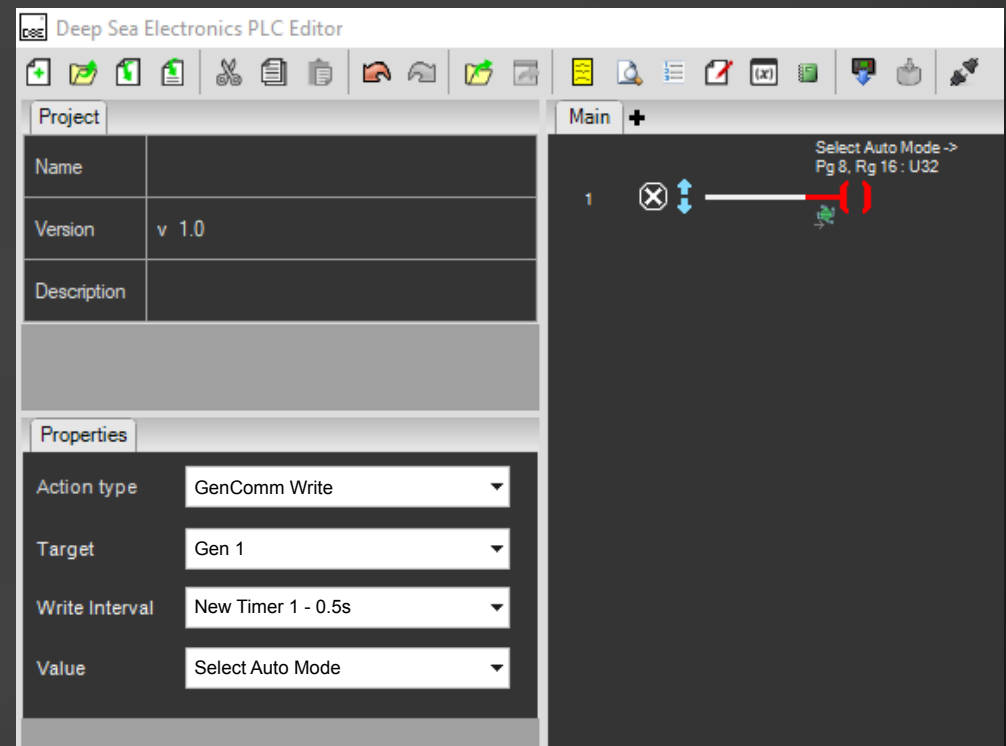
DSE Deep Sea Electronics PLC Editor

Project

| Name | |
|---|---|
| Version | v 1.0 |
| Description | |

Properties

| Action type | GenComm Write |
|---|---|
| Target | Gen 1 |
| Write Interval | New Timer 1 - 0.5s |
| Value | Select Auto Mode |

Main +

Select Auto Mode -> Pg 8, Rg 16 : U32

1